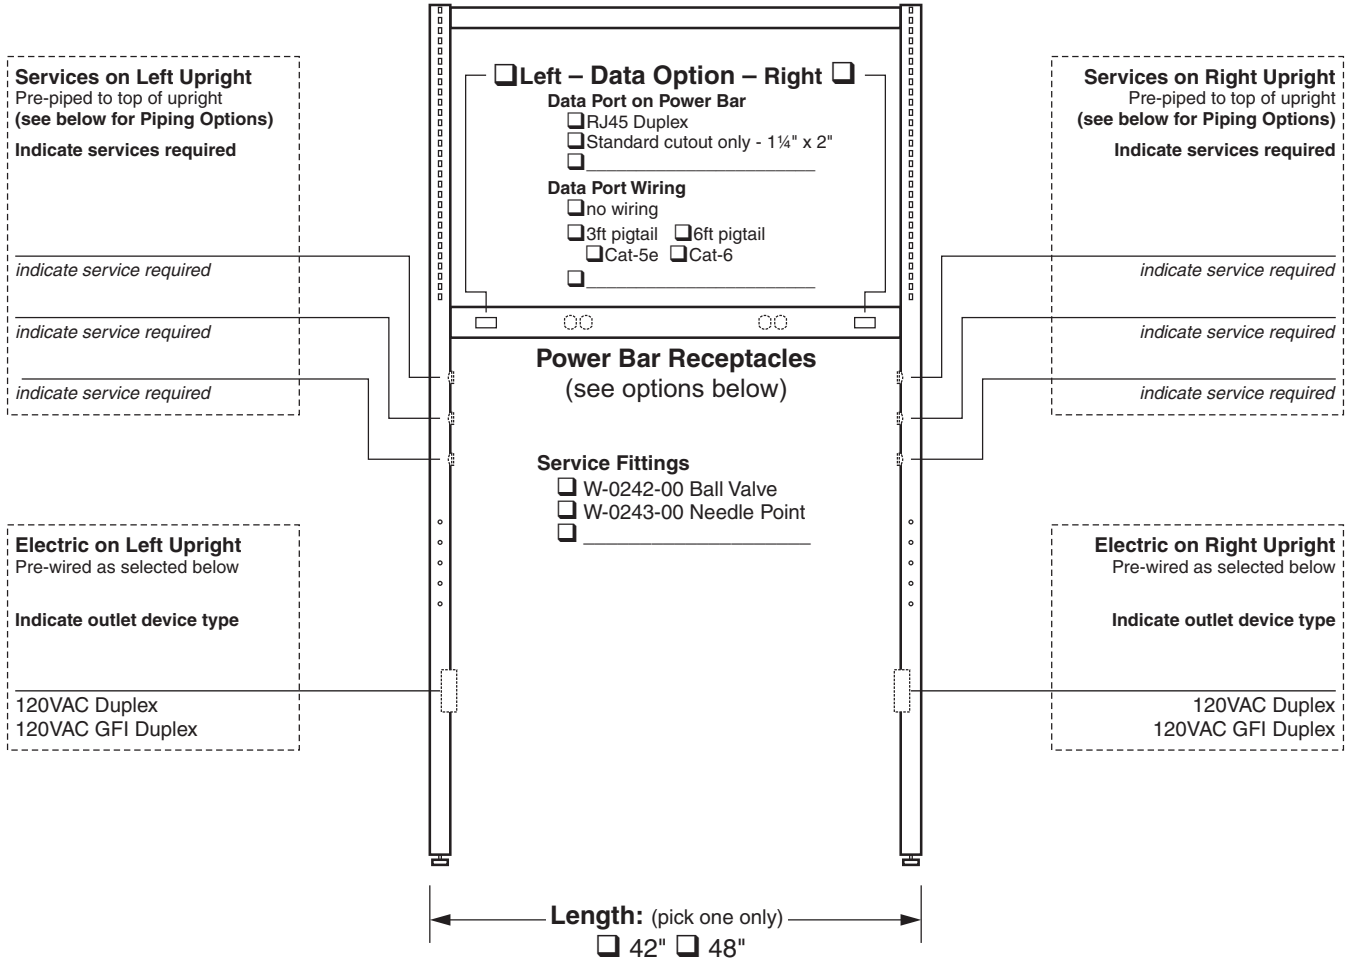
❑Left – Data Option – Right ❑

Data Port on Power Bar
❑RJ45 Duplex
❑Standard cutout only - 1¼" x 2"
❑______________

Data Port Wiring
❑no wiring
❑3ft pigtail ❑6ft pigtail
❑Cat-5e ❑Cat-6
❑______________

Services on Left Upright
Pre-piped to top of upright
(see below for Piping Options)
Indicate services required

indicate service required
indicate service required
indicate service required

Services on Right Upright
Pre-piped to top of upright
(see below for Piping Options)
Indicate services required

indicate service required
indicate service required
indicate service required

Power Bar Receptacles
(see options below)

Service Fittings
❑ W-0242-00 Ball Valve
❑ W-0243-00 Needle Point
❑ ______________

Electric on Left Upright
Pre-wired as selected below

Indicate outlet device type

120VAC Duplex
120VAC GFI Duplex

Electric on Right Upright
Pre-wired as selected below

Indicate outlet device type

120VAC Duplex
120VAC GFI Duplex

Length: (pick one only)
❑ 42" ❑ 48"